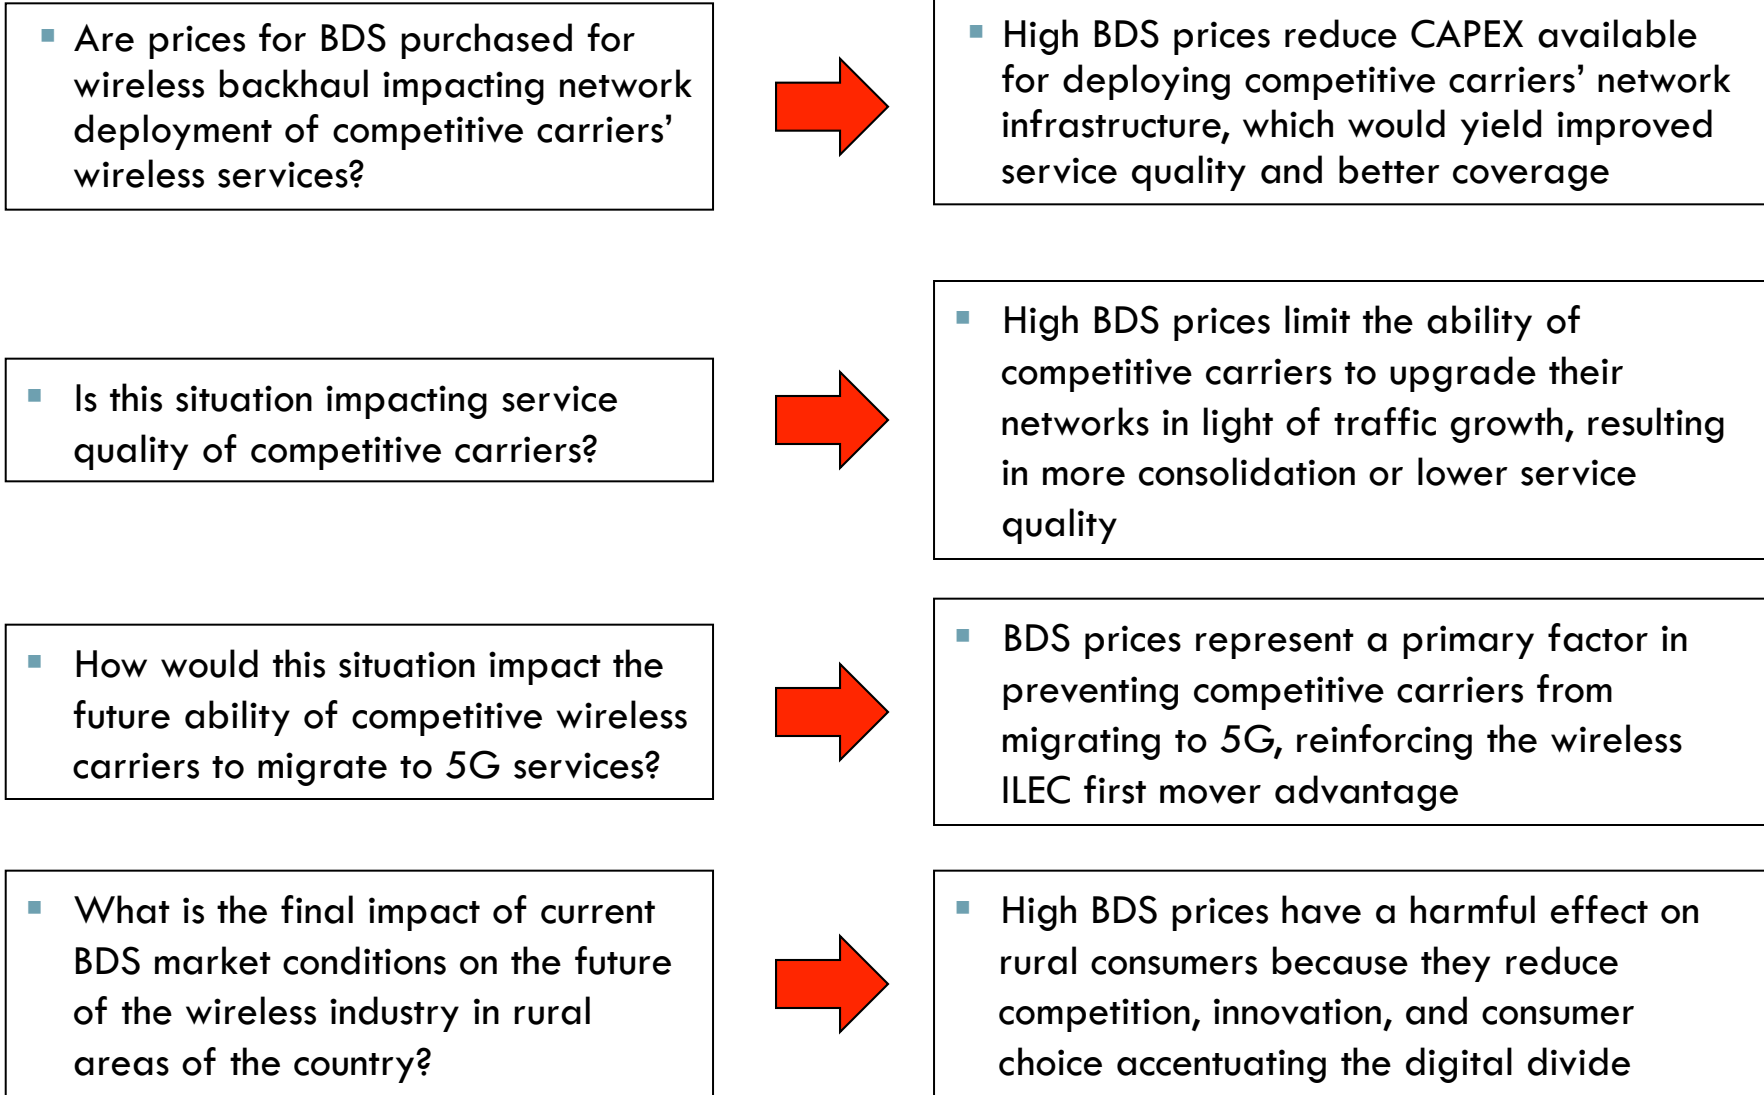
Are prices for BDS purchased for wireless backhaul impacting network deployment of competitive carriers' wireless services?

High BDS prices reduce CAPEX available for deploying competitive carriers' network infrastructure, which would yield improved service quality and better coverage

Is this situation impacting service quality of competitive carriers?

High BDS prices limit the ability of competitive carriers to upgrade their networks in light of traffic growth, resulting in more consolidation or lower service quality

How would this situation impact the future ability of competitive wireless carriers to migrate to 5G services?

BDS prices represent a primary factor in preventing competitive carriers from migrating to 5G, reinforcing the wireless ILEC first mover advantage

What is the final impact of current BDS market conditions on the future of the wireless industry in rural areas of the country?

High BDS prices have a harmful effect on rural consumers because they reduce competition, innovation, and consumer choice accentuating the digital divide